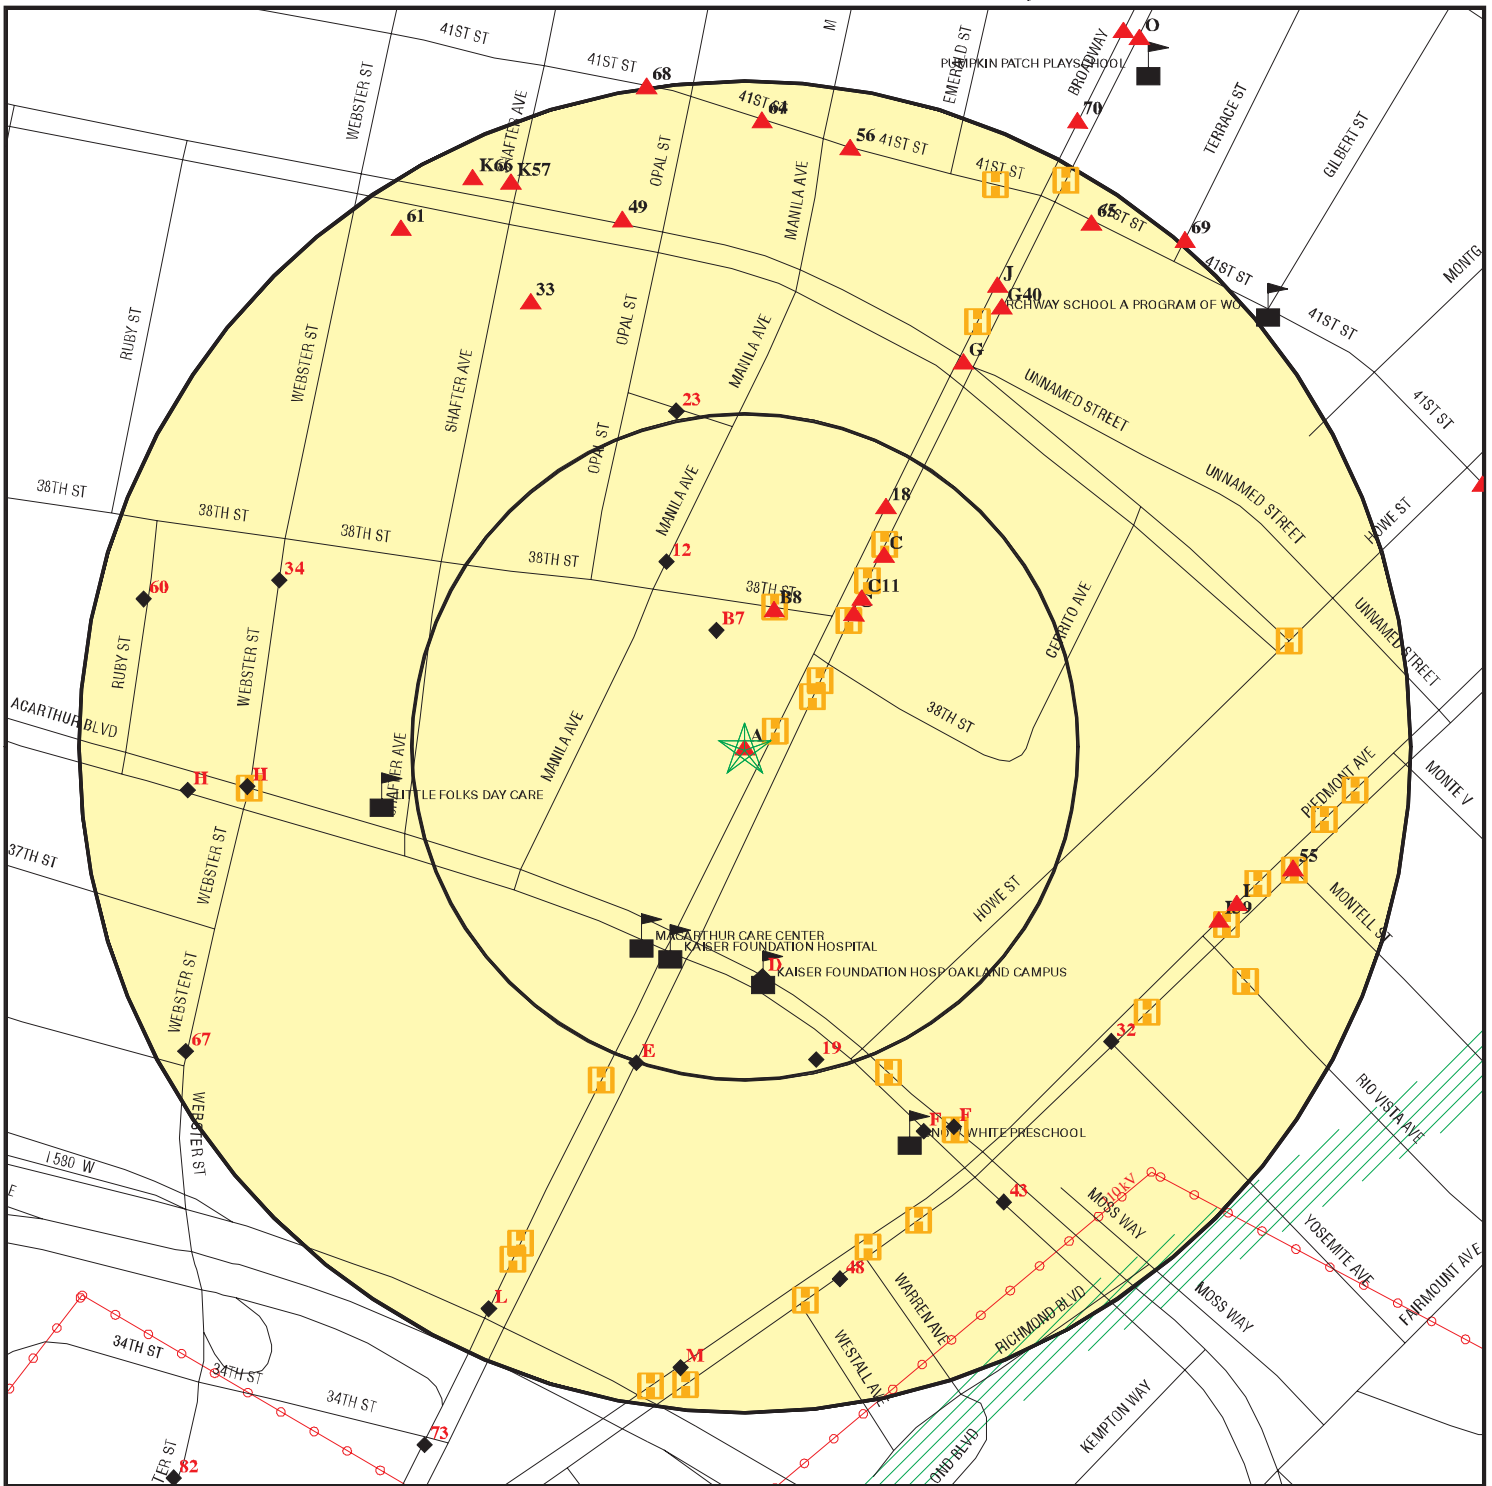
41ST ST
41ST ST
68
41ST
64
56
41ST ST
41ST ST
O
PUMPKIN PATCH PLAYSCHOOL
BROADWAY
70
EMERALD ST
M
WEBSTER ST
SHAFTER AVE
K66
K57
OPAL ST
MANILA AVE
49
61
65
41ST ST
69
TERRACE ST
GILBERT ST
41ST ST
MONTG
J
G40
ARCHWAY SCHOOL A PROGRAM OF WO
41ST ST
33
RUBY ST
WEBSTER ST
SHAFTER AVE
OPAL ST
MANILA AVE
G
UNNAMED STREET
41ST ST
23
UNNAMED STREET
OPAL ST
38TH ST
38TH ST
38TH ST
38TH ST
MANILA AVE
18
C
HOWE ST
12
34
60
38TH ST
B8
C11
B7
CERRITO AVE
UNNAMED STREET
RUBY ST
WEBSTER ST
ACARTHUR BLVD
MANILA AVE
38TH ST
A
H
H
SHAFTER AVE
LITTLE FOLKS DAY CARE
PIEDMONT AVE
MONTE V
37TH ST
WEBSTER ST
HOWE ST
55
L
L9
MONTELL ST
MACARTHUR CARE CENTER
KAISER FOUNDATION HOSPITAL
D
KAISER FOUNDATION HOSP OAKLAND CAMPUS
WEBSTER ST
67
E
19
32
RIO VISTA AVE
F
F
SNOW WHITE PRESCHOOL
I 580 W
WEBSTER ST
43
MOSS WAY
10kV
YOSEMITE AVE
48
WARREN AVE
MOSS WAY
FAIRMOUNT AVE
L
RICHMOND BLVD
34TH ST
34TH ST
M
34TH ST
WESTALL AVE
73
KEMPTON WAY
OND BLVD
TER ST
82